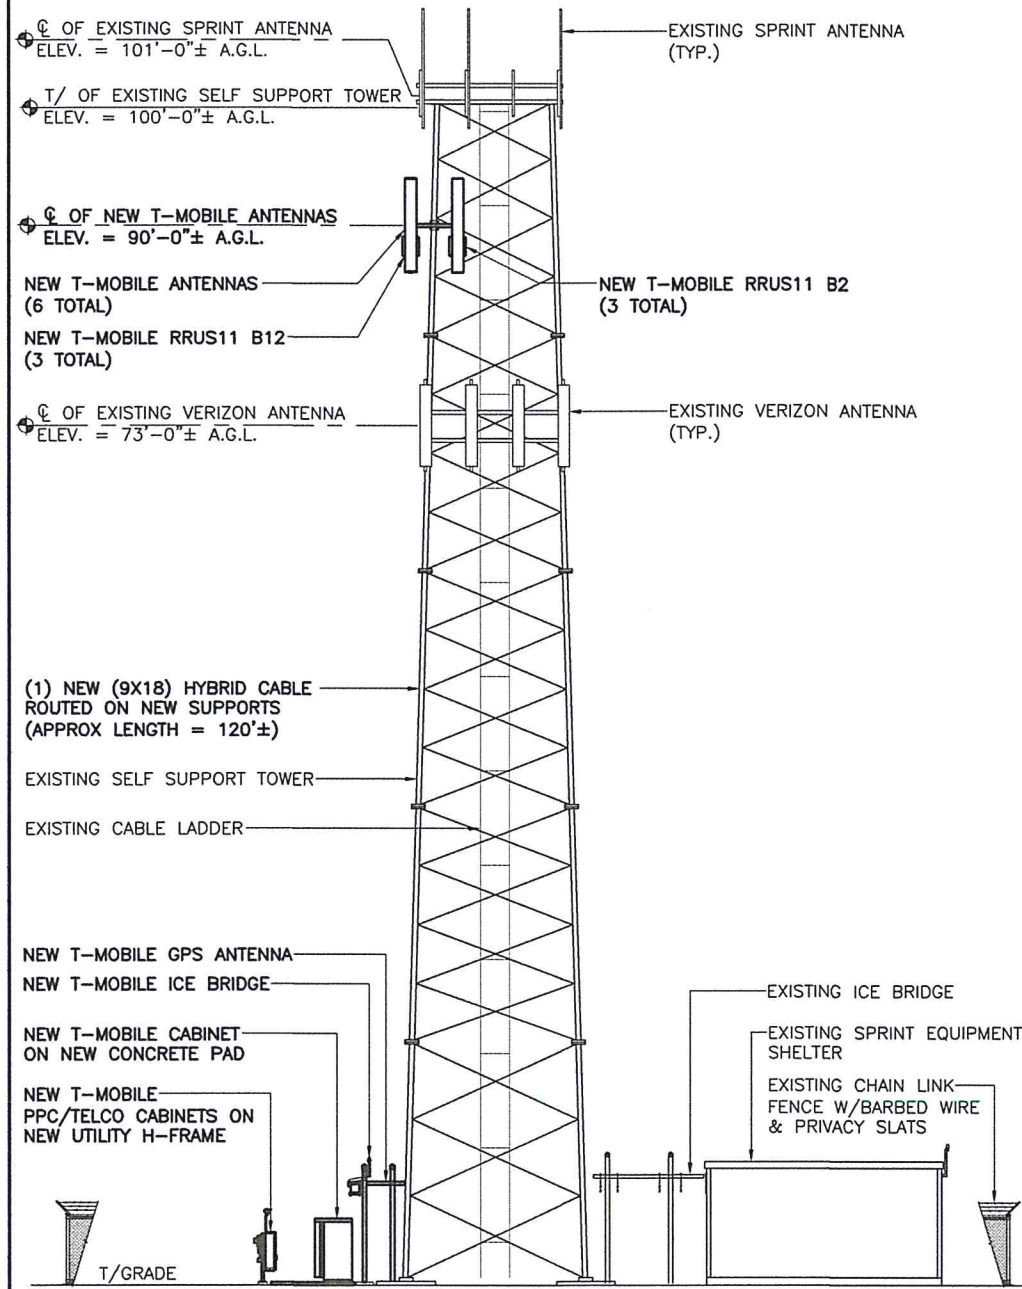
℄ OF EXISTING SPRINT ANTENNA
ELEV. = 101'-0"± A.G.L.

EXISTING SPRINT ANTENNA (TYP.)

T/ OF EXISTING SELF SUPPORT TOWER
ELEV. = 100'-0"± A.G.L.

℄ OF NEW T-MOBILE ANTENNAS
ELEV. = 90'-0"± A.G.L.

NEW T-MOBILE ANTENNAS (6 TOTAL)

NEW T-MOBILE RRUS11 B2 (3 TOTAL)

NEW T-MOBILE RRUS11 B12 (3 TOTAL)

℄ OF EXISTING VERIZON ANTENNA
ELEV. = 73'-0"± A.G.L.

EXISTING VERIZON ANTENNA (TYP.)

(1) NEW (9X18) HYBRID CABLE ROUTED ON NEW SUPPORTS (APPROX LENGTH = 120'±)

EXISTING SELF SUPPORT TOWER

EXISTING CABLE LADDER

NEW T-MOBILE GPS ANTENNA

NEW T-MOBILE ICE BRIDGE

NEW T-MOBILE CABINET ON NEW CONCRETE PAD

NEW T-MOBILE PPC/TELCO CABINETS ON NEW UTILITY H-FRAME

EXISTING ICE BRIDGE

EXISTING SPRINT EQUIPMENT SHELTER

EXISTING CHAIN LINK FENCE W/BARBED WIRE & PRIVACY SLATS

T/GRADE